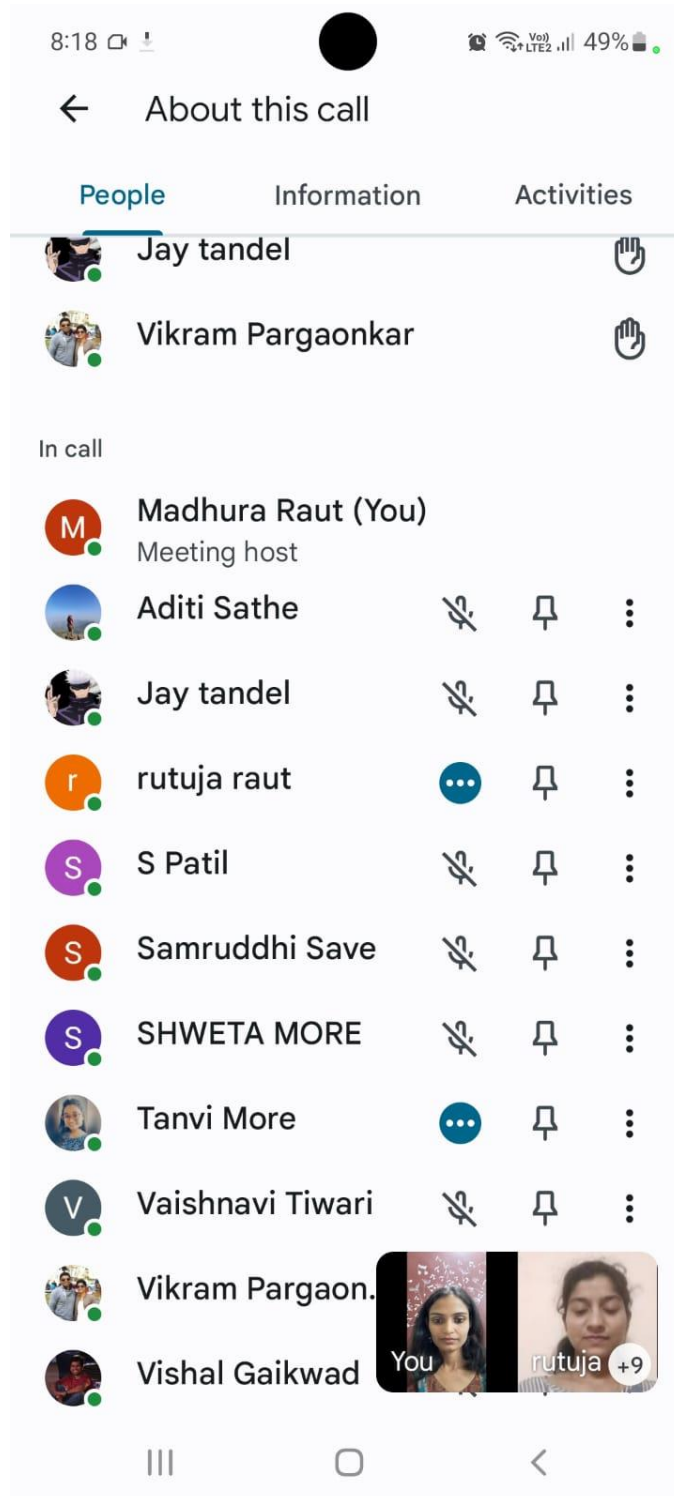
8:18 49%

About this call

People Information Activities

Jay tandel

Vikram Pargaonkar

In call

M Madhura Raut (You)
Meeting host

Aditi Sathe

Jay tandel

r rutuja raut

S S Patil

S Samruddhi Save

S SHWETA MORE

Tanvi More

V Vaishnavi Tiwari

Vikram Pargaon.

Vishal Gaikwad

You rutuja +9